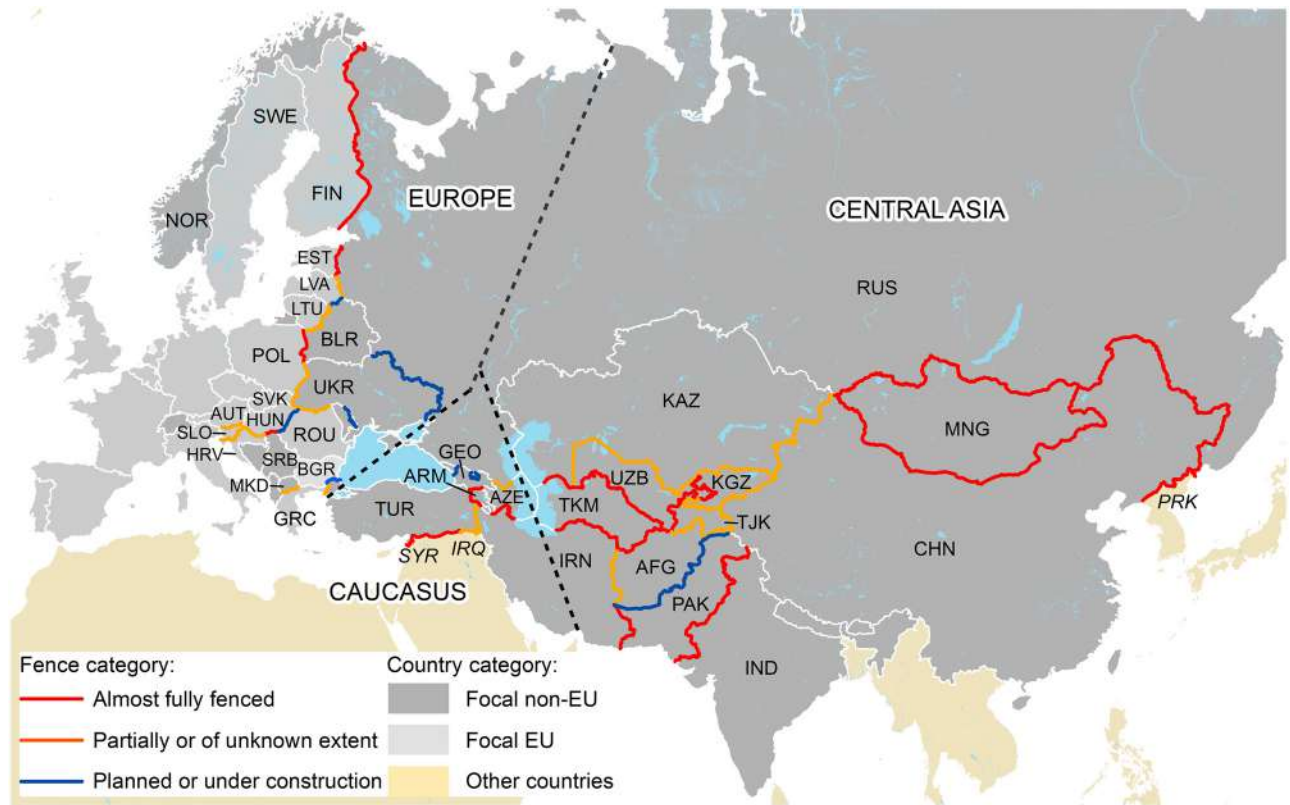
SWE
NOR
FIN
EUROPE
CENTRAL ASIA
EST
LVA
LTU
RUS
POL
BLR
SVK
UKR
AUT
HUN
KAZ
SLO
ROU
MNG
HRV
SRB
GEO
BGR
MKD
ARM
UZB
KGZ
AZE
TKM
GRC
TUR
TJK
PRK
SYR
IRQ
IRN
AFG
CHN
CAUCASUS
PAK
IND

Fence category:
Almost fully fenced
Partially or of unknown extent
Planned or under construction

Country category:
Focal non-EU
Focal EU
Other countries